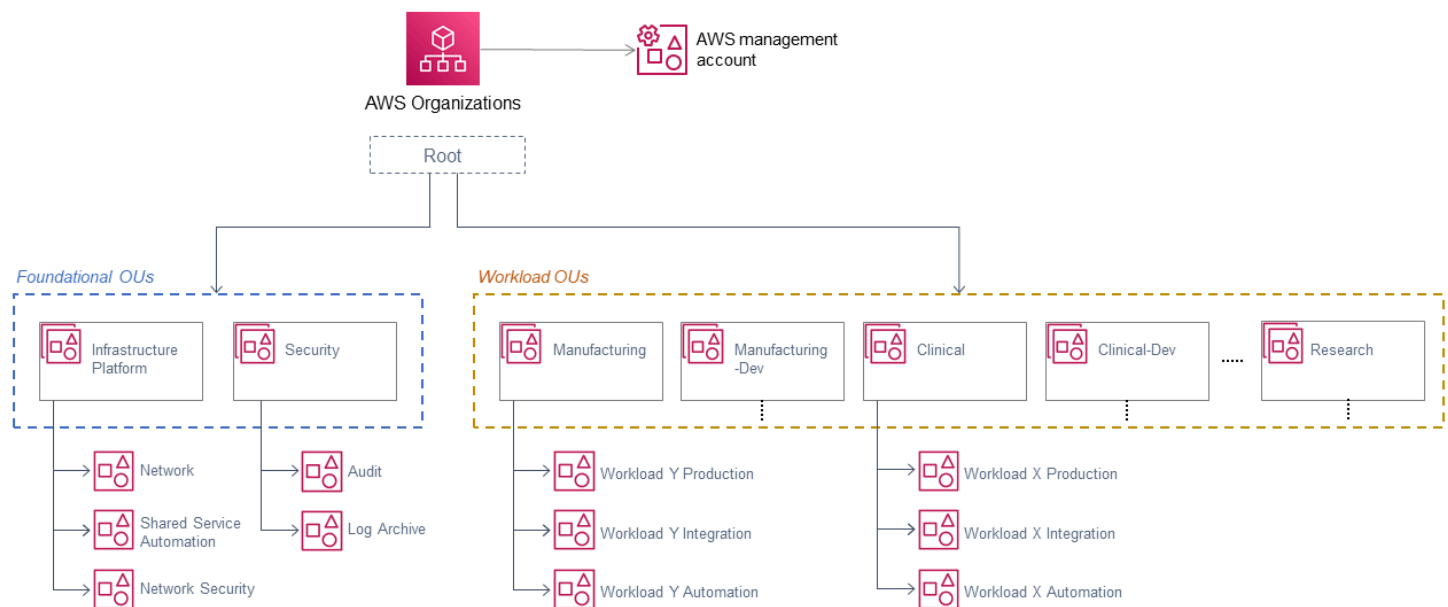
AWS Organizations

AWS management account

Root

Foundational OUs

Workload OUs

Infrastructure Platform

Security

Manufacturing

Manufacturing -Dev

Clinical

Clinical-Dev

.....

Research

Network

Shared Service Automation

Network Security

Audit

Log Archive

Workload Y Production

Workload Y Integration

Workload Y Automation

Workload X Production

Workload X Integration

Workload X Automation